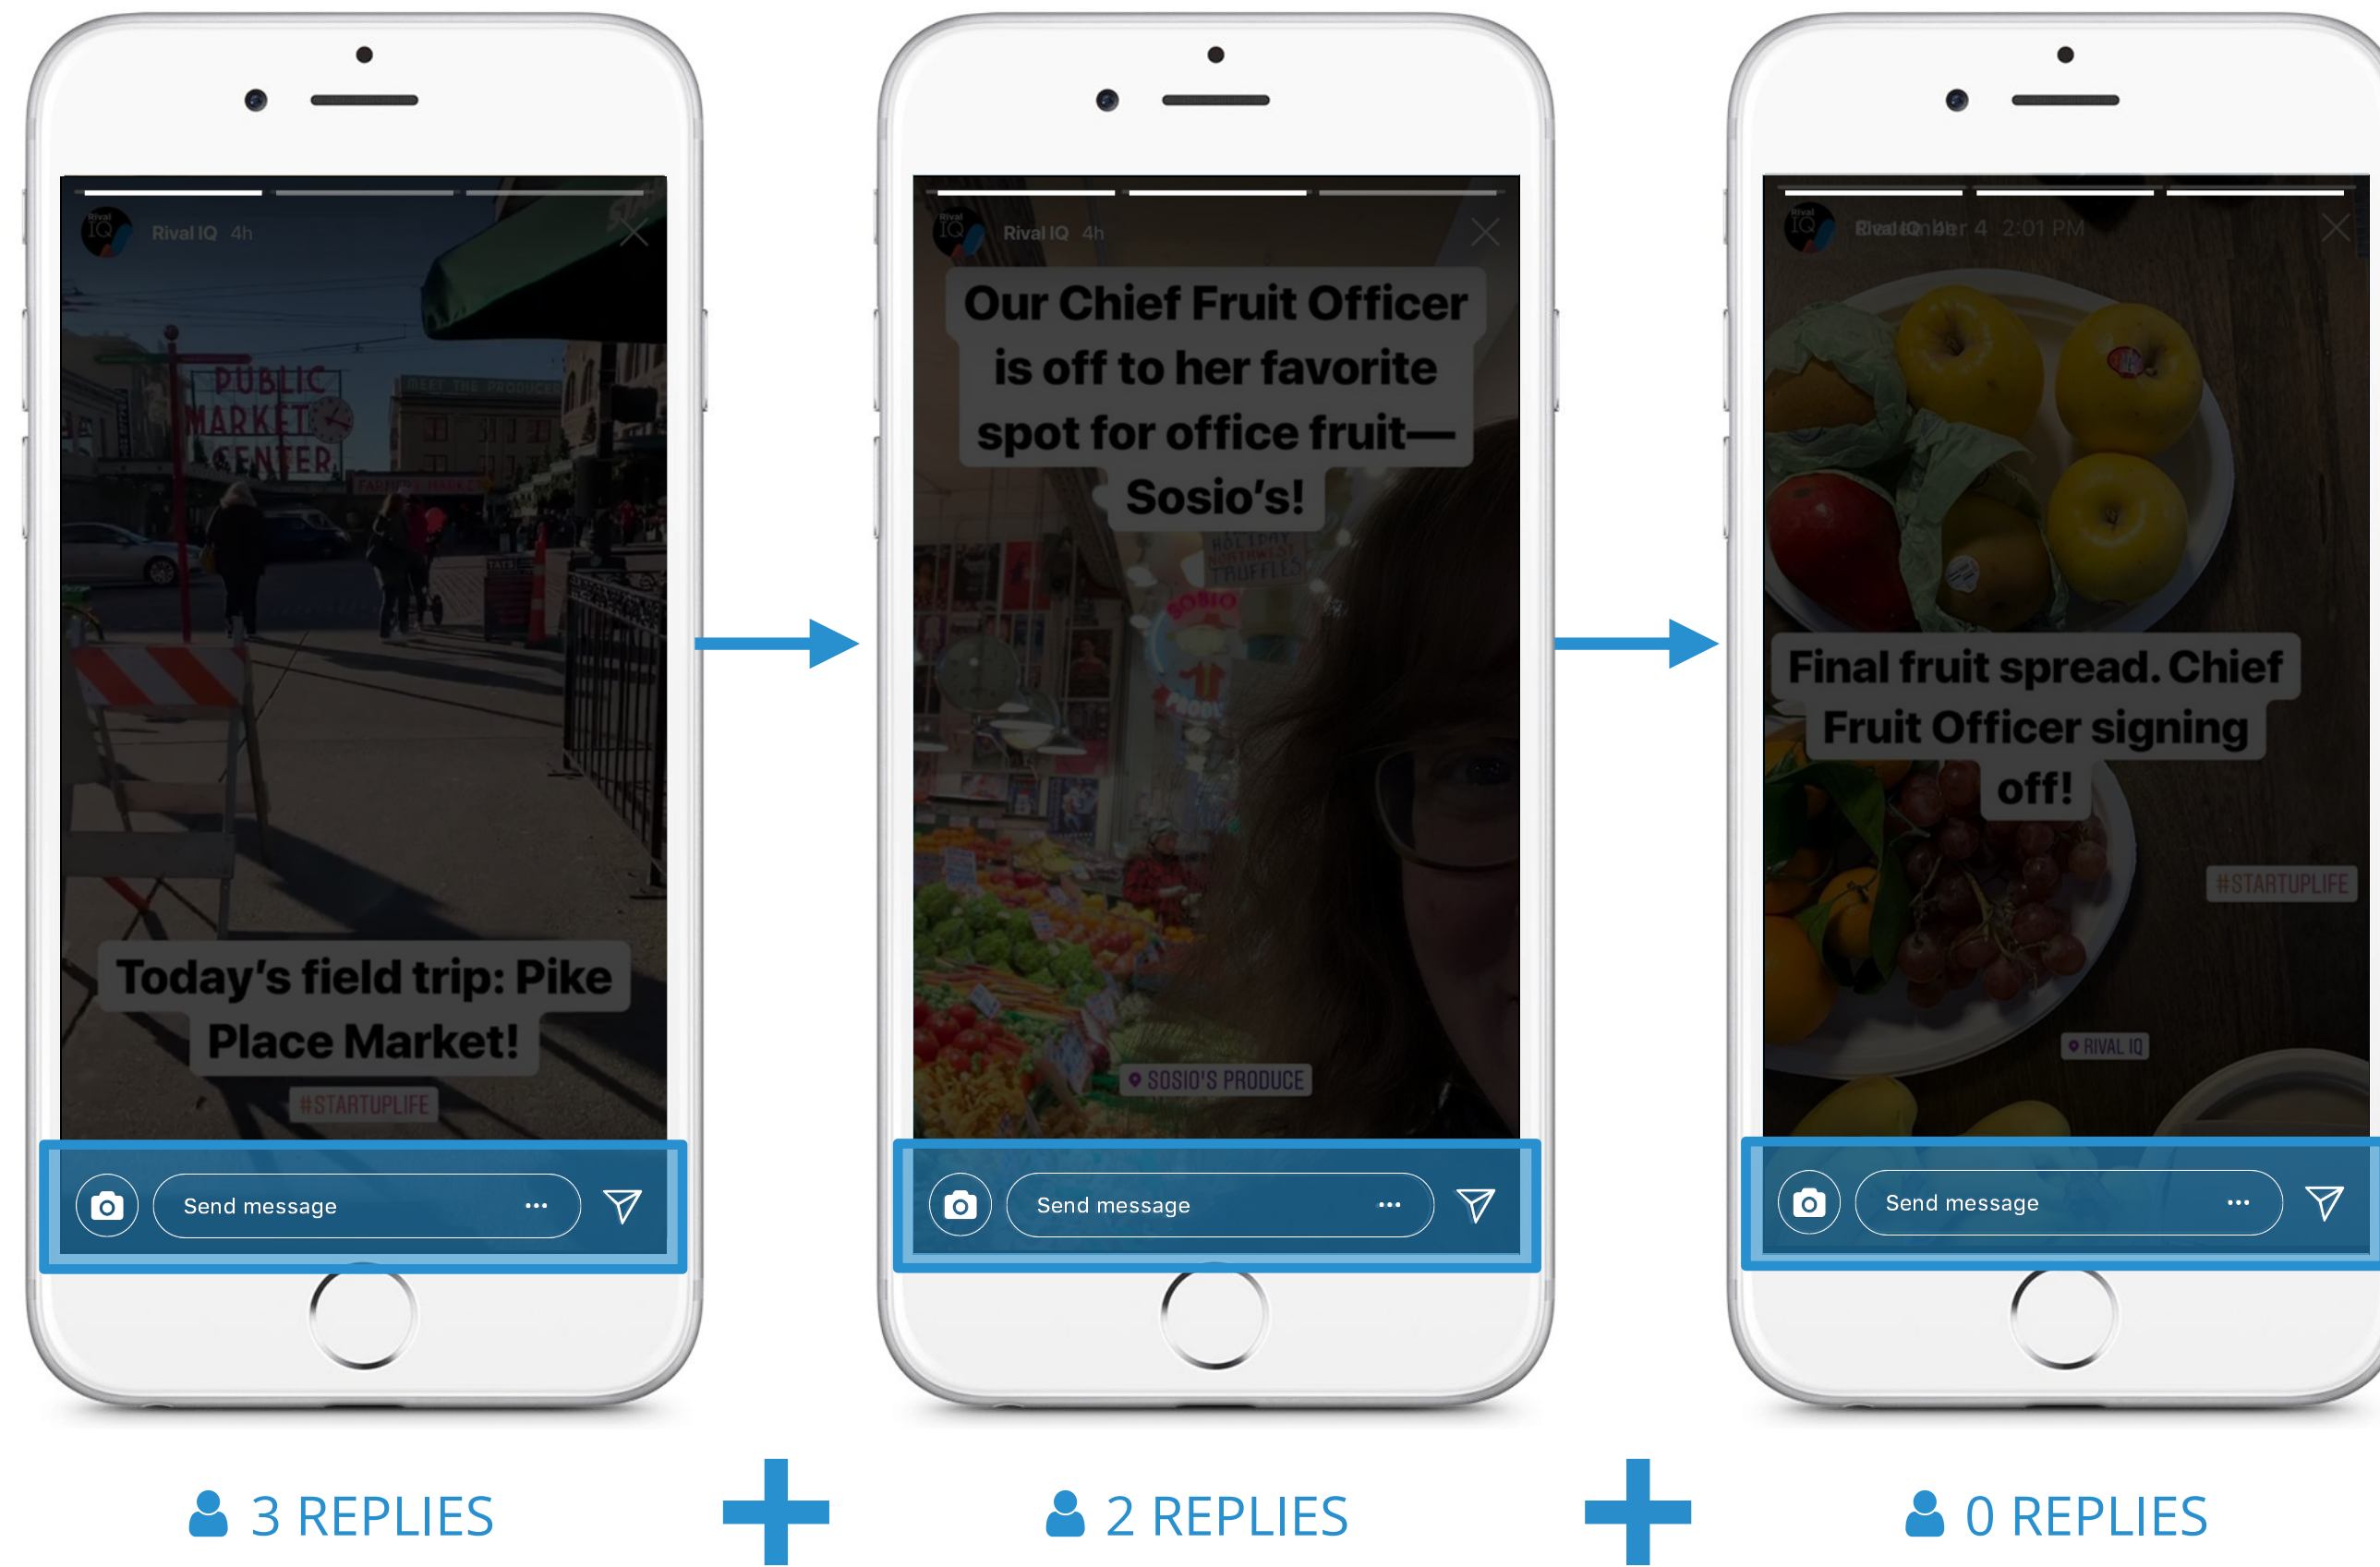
Rival IQ 4h

PUBLIC MARKET CENTER

MEET THE PRODUCER

Today's field trip: Pike Place Market!

#STARTUPLIFE

Send message

Rival IQ 4h

Our Chief Fruit Officer is off to her favorite spot for office fruit—Sosio's!

HOLIDAY NORTHWEST TRUFFLES

SOSIO'S PRODUCE

Send message

Rival IQ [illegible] 4 2:01 PM

Final fruit spread. Chief Fruit Officer signing off!

#STARTUPLIFE

RIVAL IQ

Send message

3 REPLIES

2 REPLIES

0 REPLIES